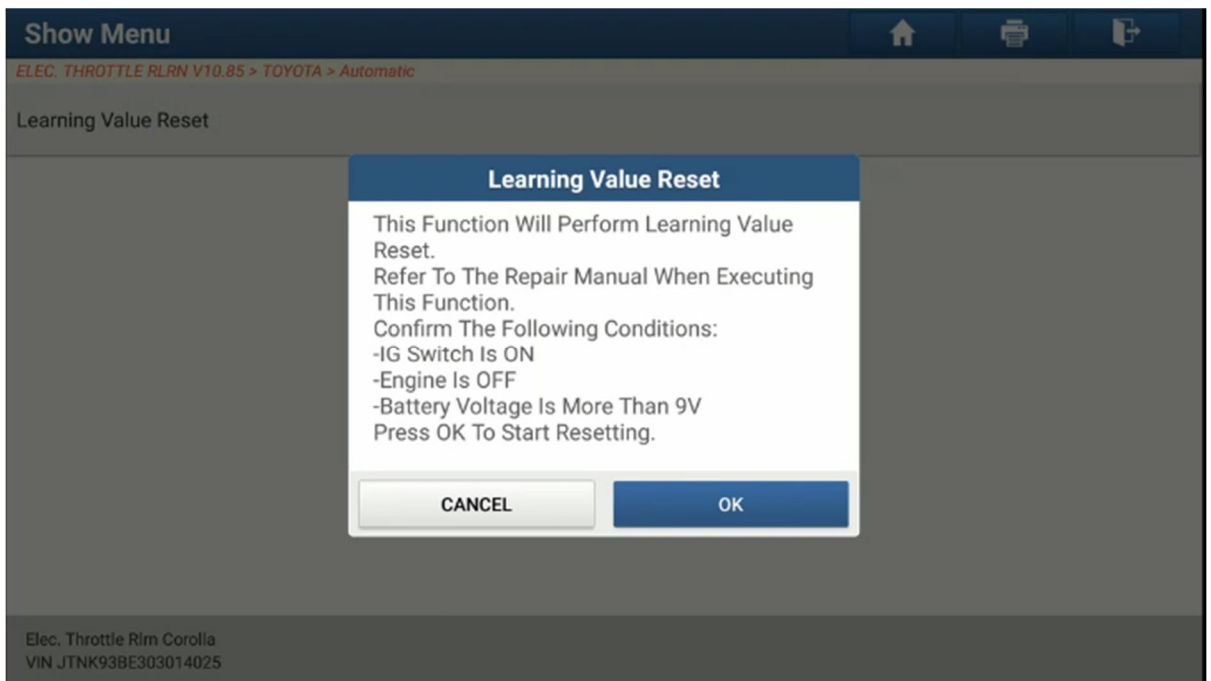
Show Menu

ELEC. THROTTLE RLRN V10.85 > TOYOTA > Automatic

Learning Value Reset

Learning Value Reset

This Function Will Perform Learning Value Reset.
Refer To The Repair Manual When Executing This Function.
Confirm The Following Conditions:
-IG Switch Is ON
-Engine Is OFF
-Battery Voltage Is More Than 9V
Press OK To Start Resetting.

CANCEL

OK

Elec. Throttle Rlrn Corolla
VIN JTNK93BE303014025